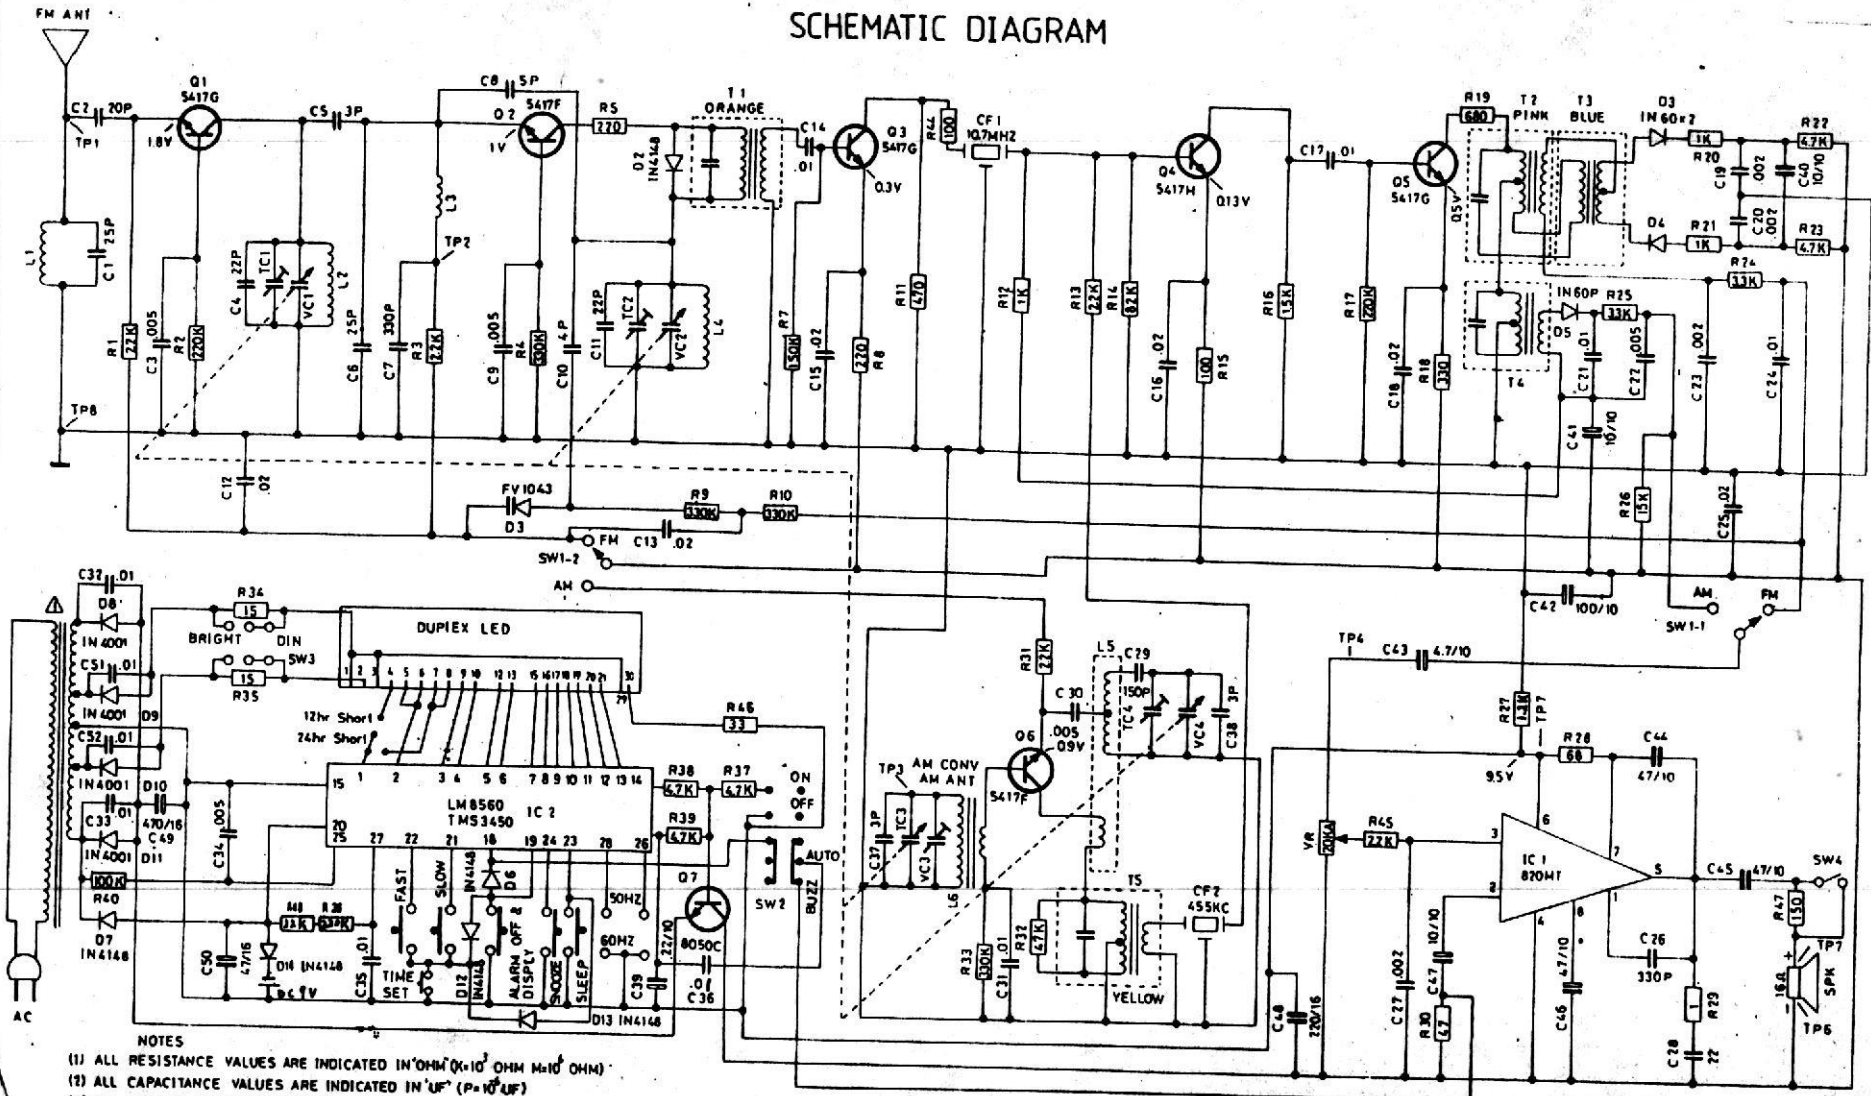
SCHEMATIC DIAGRAM

FM ANT

C2 20P
TP1
Q1 5417G
1.8V
C5 3P
C8 5P
Q2 5417F
1V
R5 270
T1 ORANGE
C14 .01
Q3 5417G
0.3V
R44 100
CF1 10.7MHZ
C17 .01
Q4 5417H
0.13V
Q5 5417G
0.5V
R19 680
T2 PINK
T3 BLUE
D3 IN60×2
R22 4.7K
1K
R20
C19 .002
C40 10/10
D4
R21 1K
C20 .002
R23 4.7K
R24 33K
IN60P
R25 33K
D5
T4
C21 .01
C22 .005
C23 .002
C24 .01
C41 10/10
R26 15K
C25 .02

L1
C1 25P
R1 22K
C3 .005
R2 220K
C4 22P
TC1
VC1
L2
C6 25P
C7 330P
R3 2.2K
L3
TP2
C9 .005
R4 330K
C10 4P
D2 IN4148
C11 22P
TC2
VC2
L4
R7 150K
C15 .02
R8 220
R11 470
R12 1K
R13 22K
R14 82K
C16 .02
R15 100
R16 1.5K
R17 220K
C18 .02
R18 330

TP8
C12 .02
FV1043
D3
R9 330K
R10 330K
SW1-2
FM
C13 .02
AM
C42 100/10
AM
FM
SW1-1
TP4
C43 4.7/10

C32 .01
D8
IN4001
R34 15
BRIGHT
DIN
DUPIEX LED
C51 .01
IN4001
SW3
R35 15
D9
C52 .01
IN4001
D10
C33 .01
470/16
C49
IN4001
D11
100K
R40
D7
IN4148
1 2 3 4 5 6 7 8 9 10 12 13 15 16 17 18 19 20 21 30
29
12hr Short
24hr Short
R46 33
15
1 2 3 4 5 6 7 8 9 10 11 12 13 14
LM8560
TMS3450
IC 2
C34 .005
20
25
27 22 21 18 19 24 23 28 26
R38 4.7K
R37 4.7K
ON
OFF
R39 4.7K
AUTO
BUZZ
SW2
FAST
SLOW
IN4148
D6
R48 12K
R38 6.8K
C50 47/16
D14 IN4148
9V
C35 .01
TIME SET
D12 IN4148
ALARM OFF & DISPLY
SNOOZE
SLEEP
50HZ
60HZ
C39 22/10
Q7 8050C
.01 C36
D13 IN4148
AC

R31 27K
C30
L5
C29 150P
TC4
VC4
3P C38
Q6
.005
0.9V
5417F
TP3 AM CONV AM ANT
3P
C37
TC3
VC3
L6
R33 330K
C31 .01
R32 47K
T5
CF2 455KC
YELLOW
C48 220/16
R27 1.8K
TP7
R28 68
C44 47/10
9.5V
VR 20KA
R45 22K
3
6
2
IC 1 820HT
7
5
4
8
1
C45 47/10
SW4
R47 150
TP7
16Ω
SPK
TP6
C27 .002
C47 10/10
R30 4.7
C46 47/10
C26 330P
R29
C28 .22

NOTES
(1) ALL RESISTANCE VALUES ARE INDICATED IN "OHM" ($K=10^3$ OHM $M=10^6$ OHM)
(2) ALL CAPACITANCE VALUES ARE INDICATED IN "UF" ($P=10^{-6}$UF)